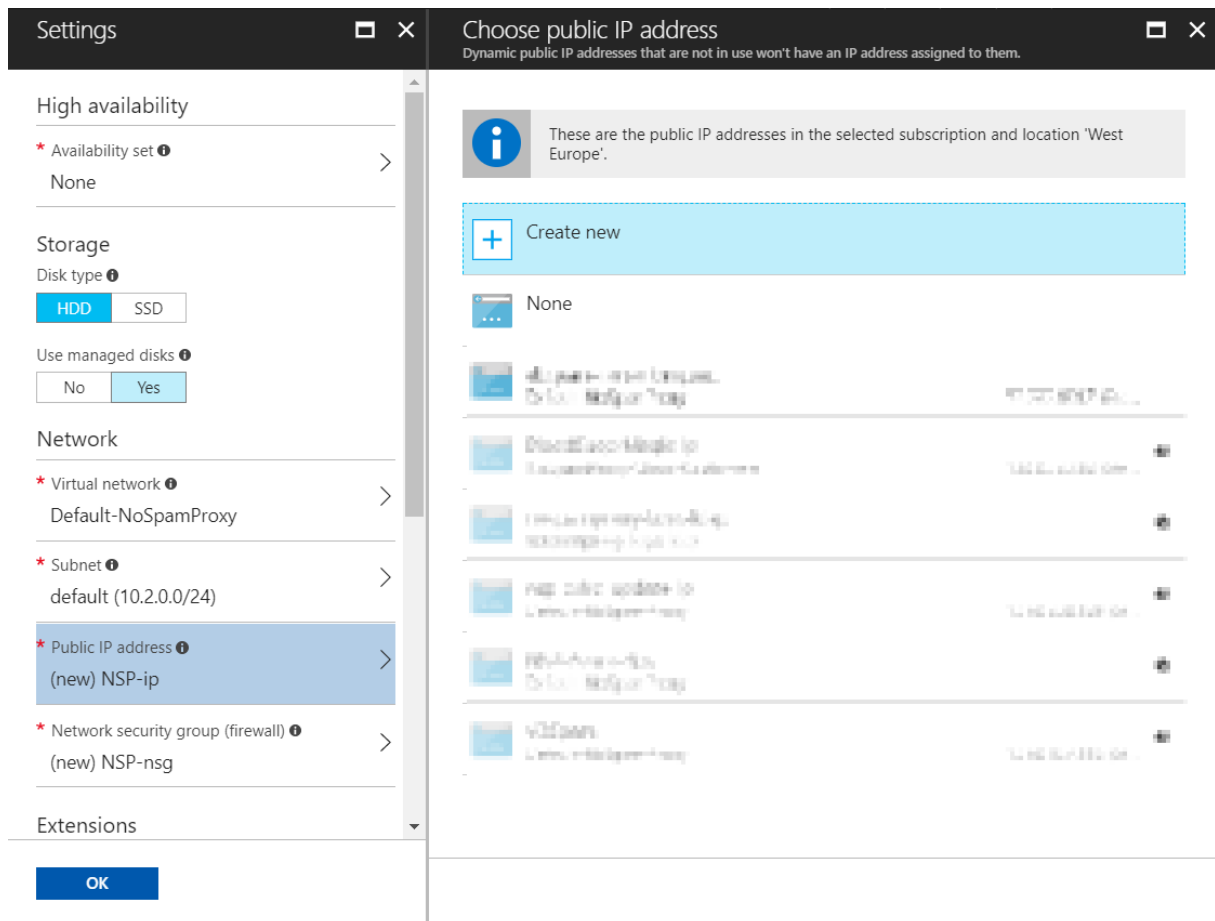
Settings

High availability

* Availability set
None

Storage

Disk type

HDD SSD

Use managed disks

No Yes

Network

* Virtual network
Default-NoSpamProxy

* Subnet
default (10.2.0.0/24)

* Public IP address
(new) NSP-ip

* Network security group (firewall)
(new) NSP-nsg

Extensions

OK

Choose public IP address
Dynamic public IP addresses that are not in use won't have an IP address assigned to them.

These are the public IP addresses in the selected subscription and location 'West Europe'.

Create new

None

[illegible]

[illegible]

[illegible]

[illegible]

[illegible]

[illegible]